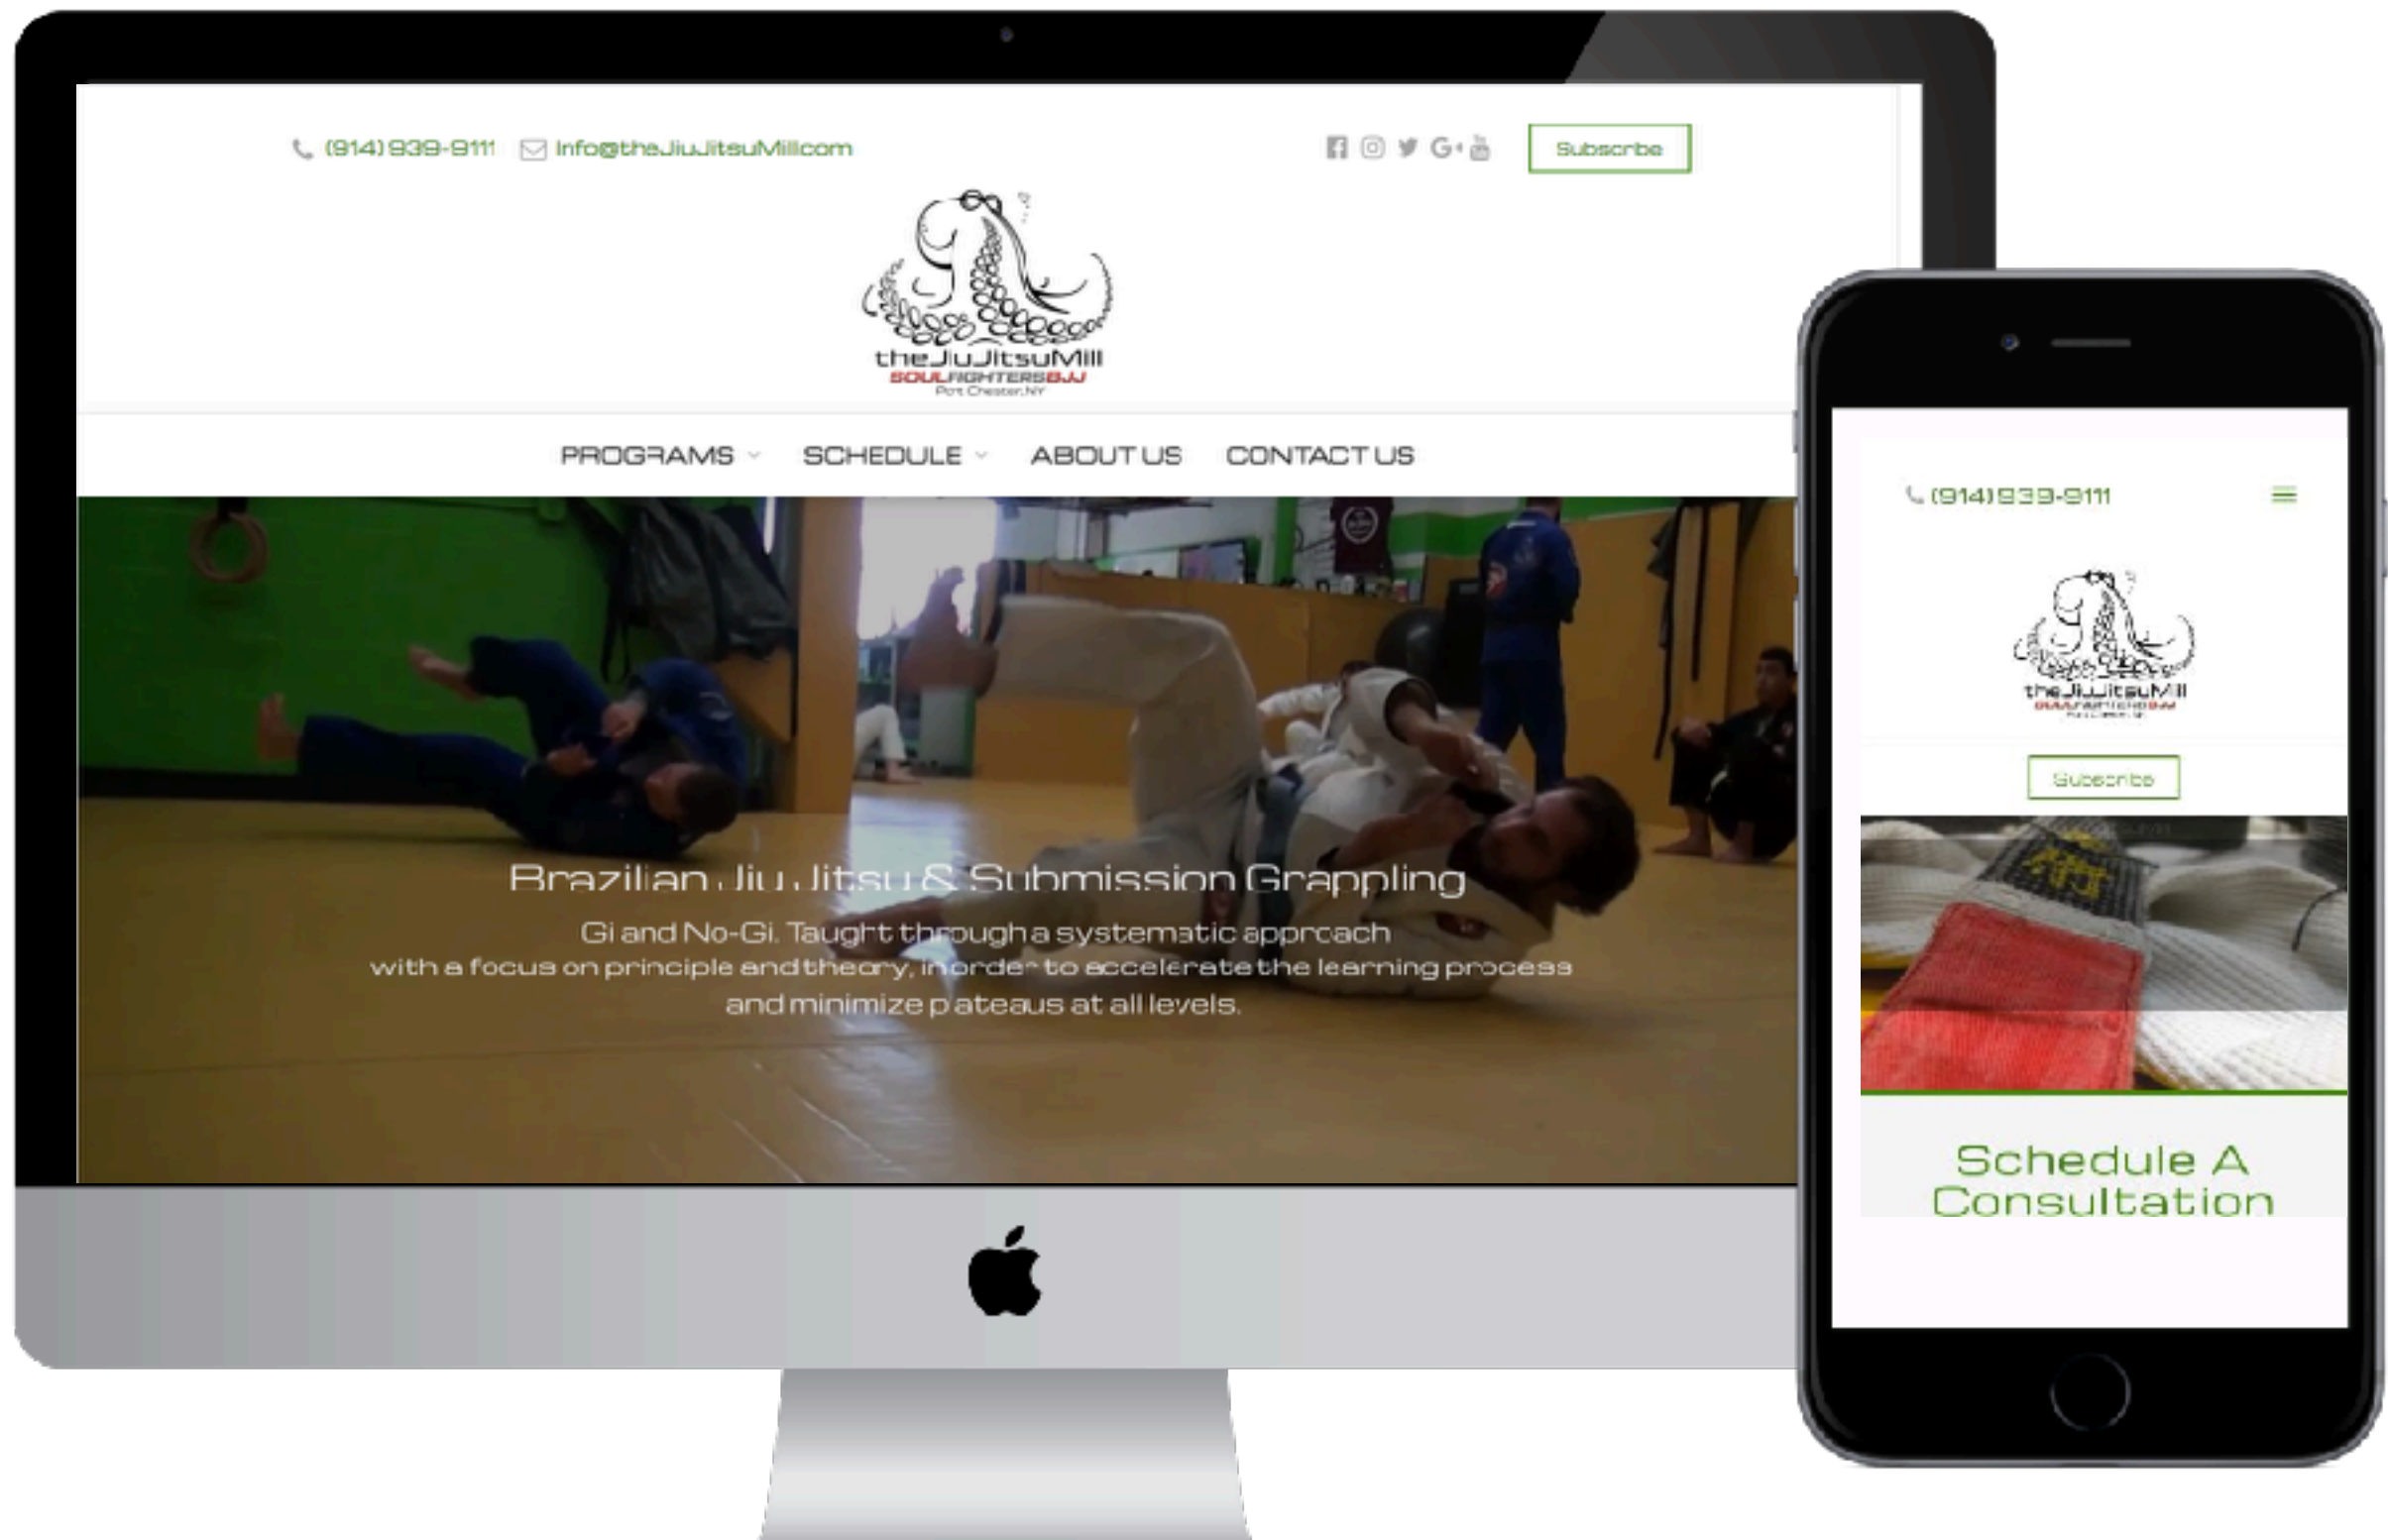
(914) 939-9111 Info@theJiuJitsuMill.com

Subscribe

theJiuJitsuMill
SOULFIGHTERSBJJ
Port Chester, NY

PROGRAMS SCHEDULE ABOUT US CONTACT US

Brazilian Jiu Jitsu & Submission Grappling

Gi and No-Gi. Taught through a systematic approach with a focus on principle and theory, in order to accelerate the learning process and minimize plateaus at all levels.

(914) 939-9111

theJiuJitsuMill
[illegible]

Subscribe

Schedule A Consultation